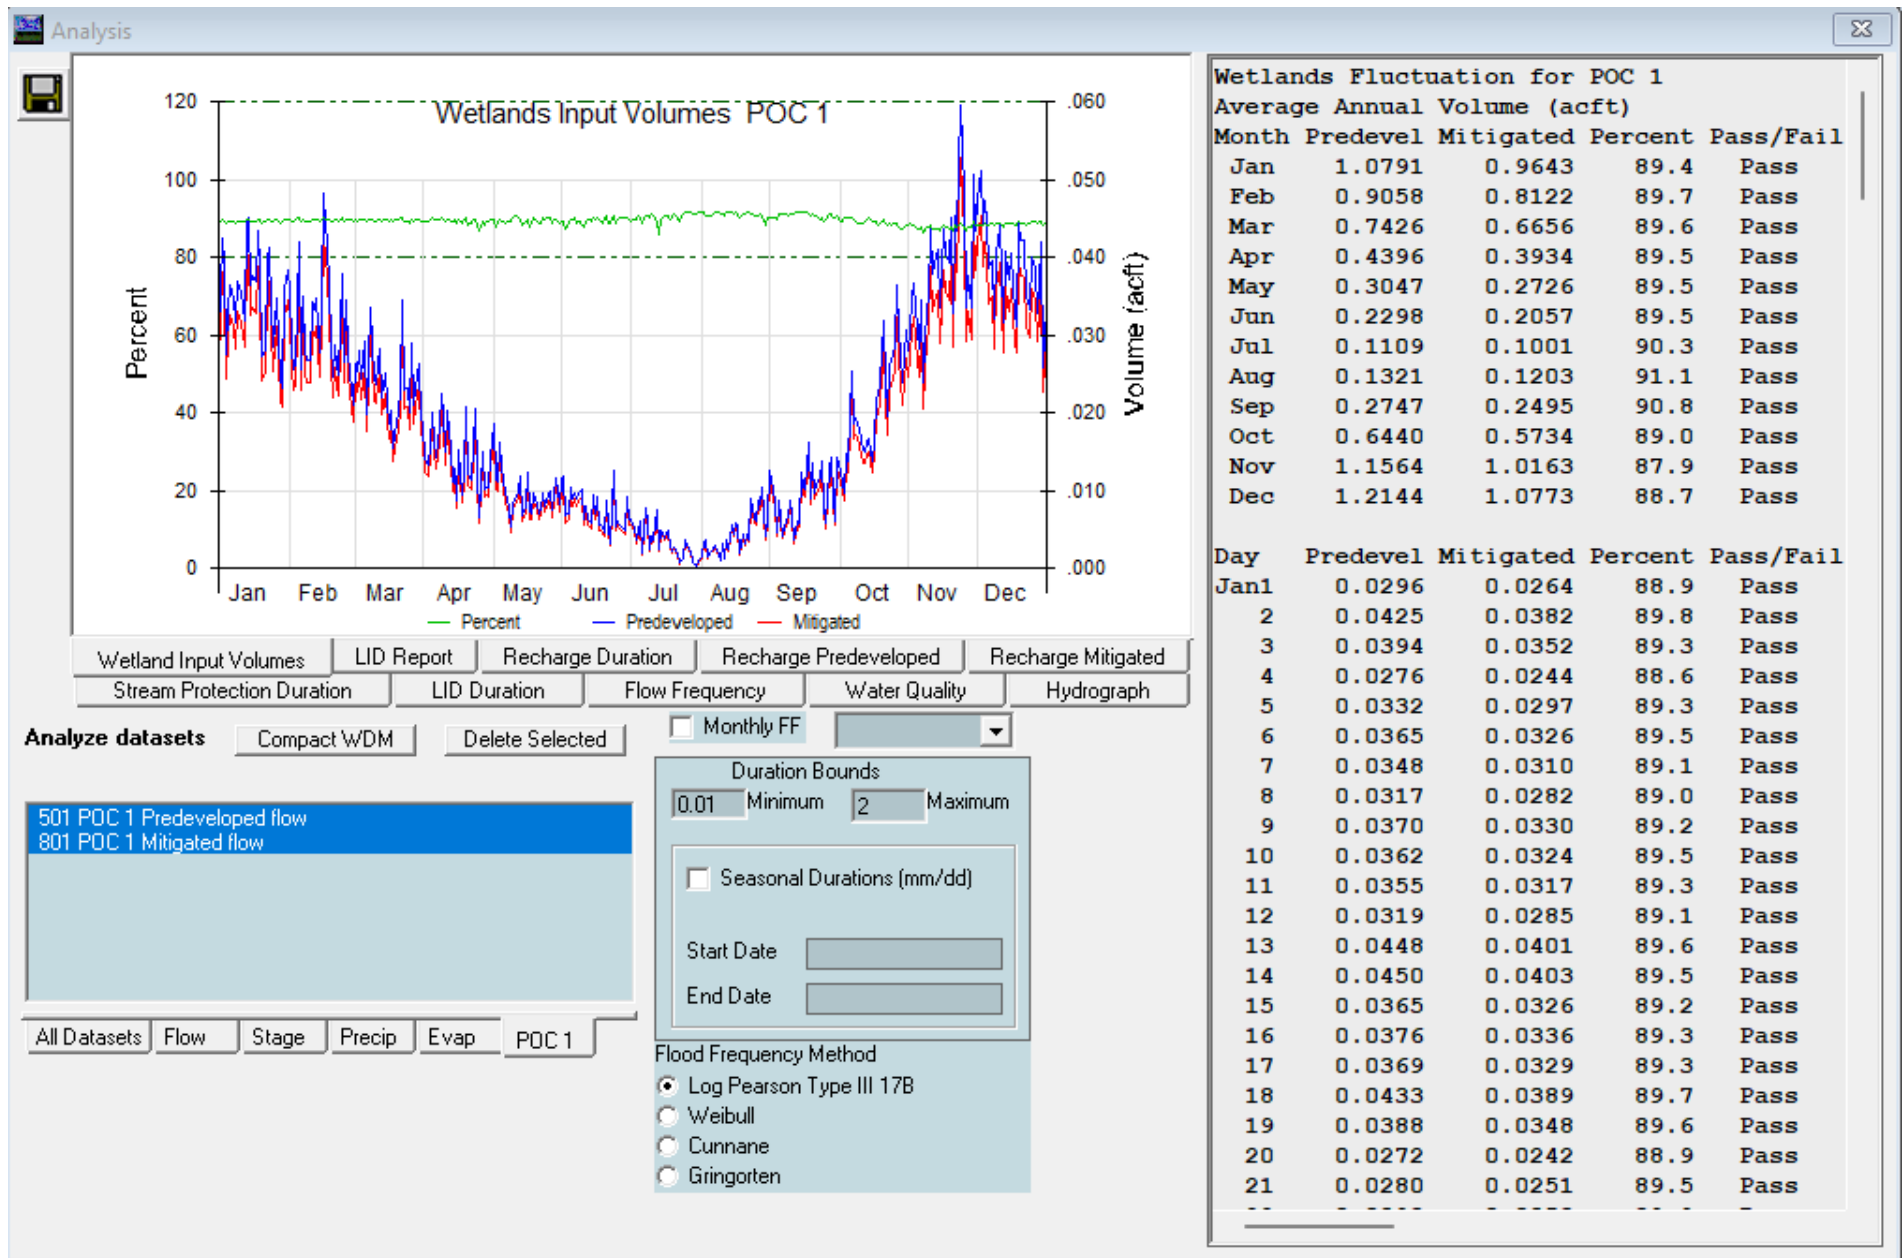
Analysis

Wetlands Input Volumes POC 1

120
100
80
60
40
20
0

Percent

.060
.050
.040
.030
.020
.010
.000

Volume (acft)

Jan Feb Mar Apr May Jun Jul Aug Sep Oct Nov Dec

Percent Predeveloped Mitigated

Wetland Input Volumes | LID Report | Recharge Duration | Recharge Predeveloped | Recharge Mitigated
Stream Protection Duration | LID Duration | Flow Frequency | Water Quality | Hydrograph

Analyze datasets Compact WDM Delete Selected

Monthly FF

501 POC 1 Predeveloped flow
801 POC 1 Mitigated flow

Duration Bounds
0.01 Minimum 2 Maximum

Seasonal Durations (mm/dd)

Start Date
End Date

All Datasets | Flow | Stage | Precip | Evap | POC 1

Flood Frequency Method
Log Pearson Type III 17B
Weibull
Cunnane
Gringorten

Wetlands Fluctuation for POC 1
Average Annual Volume (acft)

| Month | Predevel | Mitigated | Percent | Pass/Fail |
|---|---|---|---|---|
| Jan | 1.0791 | 0.9643 | 89.4 | Pass |
| Feb | 0.9058 | 0.8122 | 89.7 | Pass |
| Mar | 0.7426 | 0.6656 | 89.6 | Pass |
| Apr | 0.4396 | 0.3934 | 89.5 | Pass |
| May | 0.3047 | 0.2726 | 89.5 | Pass |
| Jun | 0.2298 | 0.2057 | 89.5 | Pass |
| Jul | 0.1109 | 0.1001 | 90.3 | Pass |
| Aug | 0.1321 | 0.1203 | 91.1 | Pass |
| Sep | 0.2747 | 0.2495 | 90.8 | Pass |
| Oct | 0.6440 | 0.5734 | 89.0 | Pass |
| Nov | 1.1564 | 1.0163 | 87.9 | Pass |
| Dec | 1.2144 | 1.0773 | 88.7 | Pass |

| Day | Predevel | Mitigated | Percent | Pass/Fail |
|---|---|---|---|---|
| Jan1 | 0.0296 | 0.0264 | 88.9 | Pass |
| 2 | 0.0425 | 0.0382 | 89.8 | Pass |
| 3 | 0.0394 | 0.0352 | 89.3 | Pass |
| 4 | 0.0276 | 0.0244 | 88.6 | Pass |
| 5 | 0.0332 | 0.0297 | 89.3 | Pass |
| 6 | 0.0365 | 0.0326 | 89.5 | Pass |
| 7 | 0.0348 | 0.0310 | 89.1 | Pass |
| 8 | 0.0317 | 0.0282 | 89.0 | Pass |
| 9 | 0.0370 | 0.0330 | 89.2 | Pass |
| 10 | 0.0362 | 0.0324 | 89.5 | Pass |
| 11 | 0.0355 | 0.0317 | 89.3 | Pass |
| 12 | 0.0319 | 0.0285 | 89.1 | Pass |
| 13 | 0.0448 | 0.0401 | 89.6 | Pass |
| 14 | 0.0450 | 0.0403 | 89.5 | Pass |
| 15 | 0.0365 | 0.0326 | 89.2 | Pass |
| 16 | 0.0376 | 0.0336 | 89.3 | Pass |
| 17 | 0.0369 | 0.0329 | 89.3 | Pass |
| 18 | 0.0433 | 0.0389 | 89.7 | Pass |
| 19 | 0.0388 | 0.0348 | 89.6 | Pass |
| 20 | 0.0272 | 0.0242 | 88.9 | Pass |
| 21 | 0.0280 | 0.0251 | 89.5 | Pass |